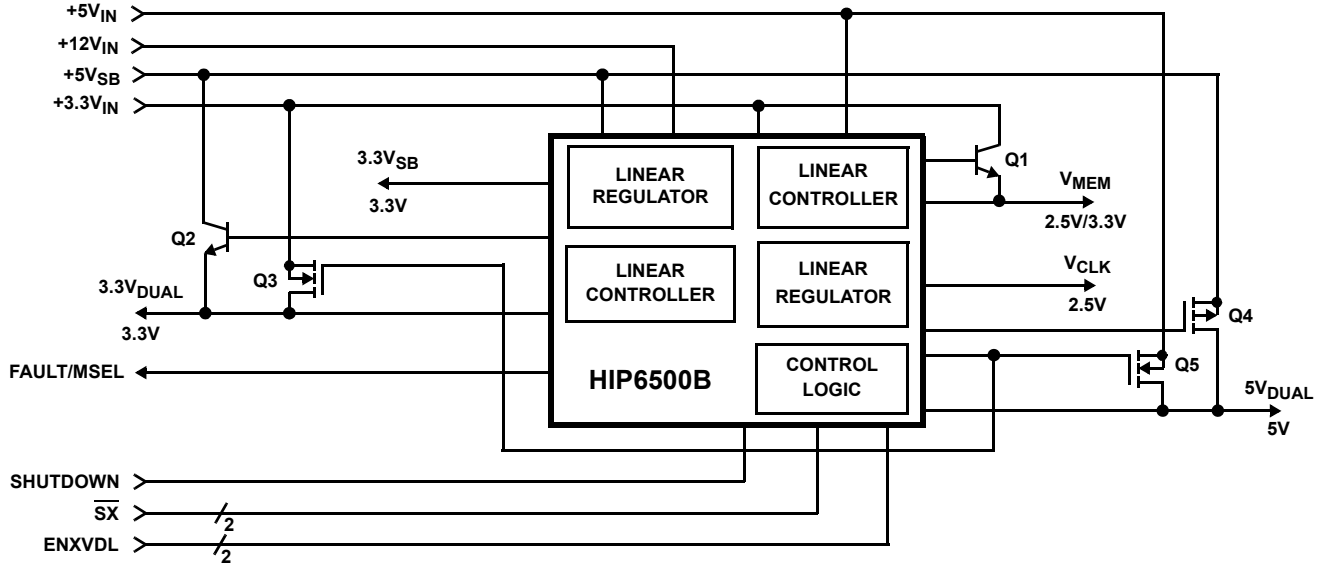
$+5V_{IN}$
$+12V_{IN}$
$+5V_{SB}$
$+3.3V_{IN}$

$3.3V_{SB}$
3.3V

LINEAR REGULATOR

LINEAR CONTROLLER

Q1

$V_{MEM}$
2.5V/3.3V

Q2

LINEAR CONTROLLER

LINEAR REGULATOR

$V_{CLK}$
2.5V

$3.3V_{DUAL}$
3.3V

Q3

Q4

FAULT/MSEL

HIP6500B

CONTROL LOGIC

Q5

$5V_{DUAL}$
5V

SHUTDOWN
$\overline{SX}$
2
ENXVDL
2